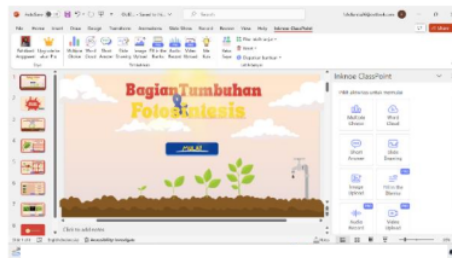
Bagian Tumbuhan
& Fotosintesis

MULAI

Inknoe ClassPoint

Multiple Choice
Word Cloud
Short Answer
Slide Drawing
Image Upload
Fill in the Blanks
Audio Record
Video Upload

Click to add notes

Inknoe ClassPoint